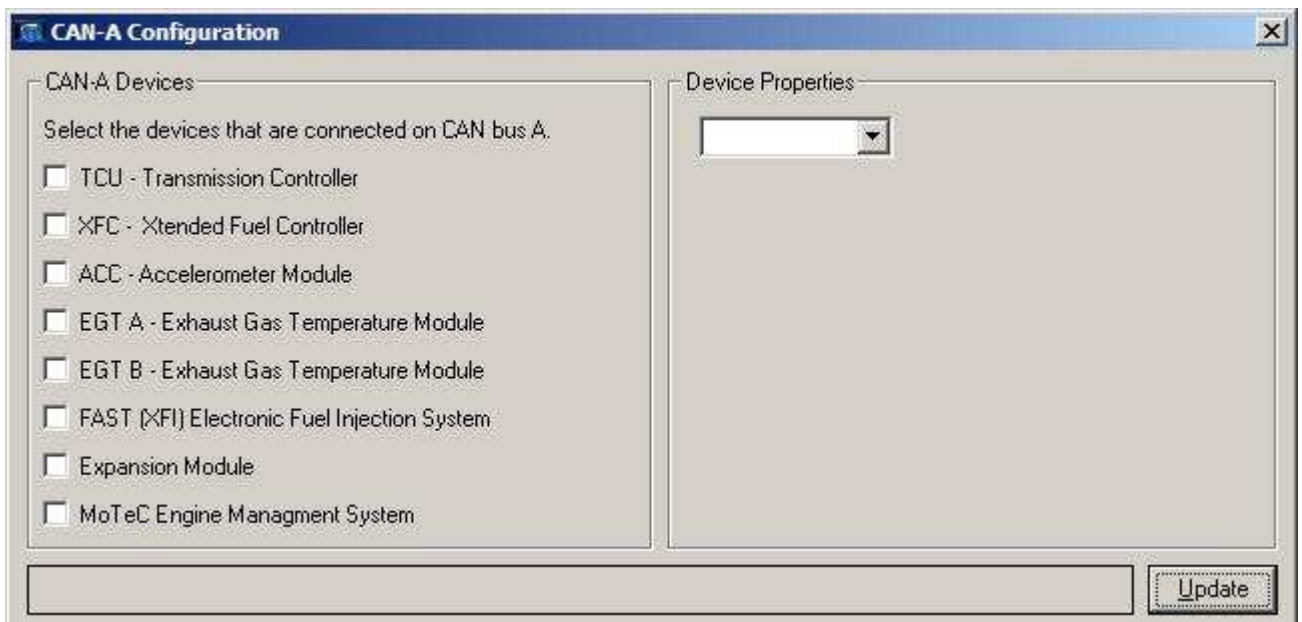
CAN-A Configuration

CAN-A Devices

Select the devices that are connected on CAN bus A.

TCU - Transmission Controller

XFC - Xtended Fuel Controller

ACC - Accelerometer Module

EGT A - Exhaust Gas Temperature Module

EGT B - Exhaust Gas Temperature Module

FAST (XFI) Electronic Fuel Injection System

Expansion Module

MoTeC Engine Managment System

Device Properties

Update